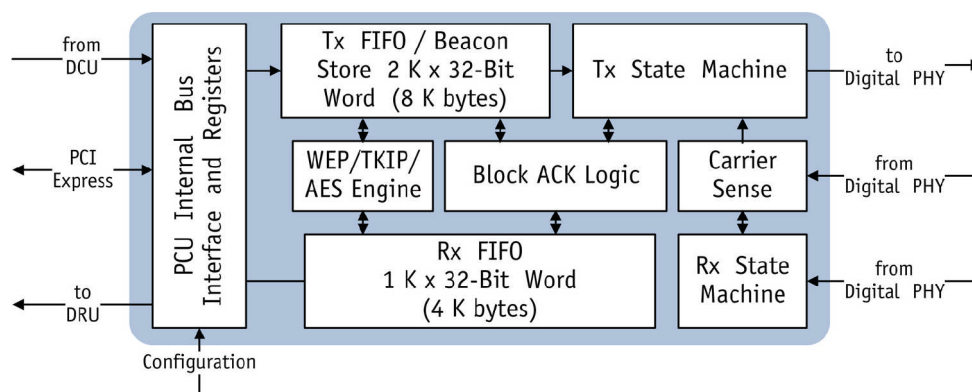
from DCU

PCI Express

to DRU

PCU Internal Bus Interface and Registers

Tx FIFO / Beacon Store 2 K x 32-Bit Word (8 K bytes)

Tx State Machine

to Digital PHY

WEP/TKIP/ AES Engine

Block ACK Logic

Carrier Sense

from Digital PHY

Rx FIFO 1 K x 32-Bit Word (4 K bytes)

Rx State Machine

from Digital PHY

Configuration